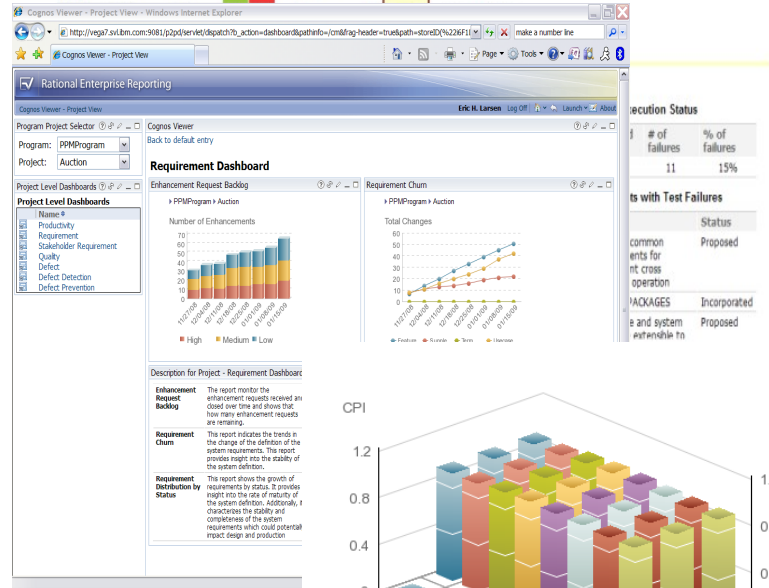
Cognos Viewer - Project View - Windows Internet Explorer

http://vega7.svl.ibm.com:9081/p2pd/servlet/dispatch?b_action=dashboard&pathinfo=/cm&frag-header=true&path=storeID(%22i6F1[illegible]

make a number line

Cognos Viewer - Project View

Page Tools

Rational Enterprise Reporting

Cognos Viewer - Project View

Eric H. Larsen Log Off Launch About

Program Project Selector

Program: PPMProgram

Project: Auction

Project Level Dashboards

Project Level Dashboards

Name

Productivity
Requirement
Stakeholder Requirement
Quality
Defect
Defect Detection
Defect Prevention

Cognos Viewer

Back to default entry

Requirement Dashboard

Enhancement Request Backlog

▸ PPMProgram ▸ Auction

Number of Enhancements

70
65
60
55
50
45
40
35
30
25
20
15
10
5
0

11/27/08 12/04/08 12/11/08 12/18/08 12/25/08 01/01/09 01/08/09 01/15/09

High Medium Low

Requirement Churn

▸ PPMProgram ▸ Auction

Total Changes

60
55
50
45
40
35
30
25
20
15
10
5
0

11/27/08 12/04/08 12/11/08 12/18/08 12/25/08 01/01/09 01/08/09 01/15/09

Feature Supple Term Usecase

Description for Project - Requirement Dashboard

| Enhancement Request Backlog | The report monitor the enhancement requests received and closed over time and shows that how many enhancement requests are remaining. |
|---|---|
| Requirement Churn | This report indicates the trends in the change of the definition of the system requirements. This report provides insight into the stability of the system definition. |
| Requirement Distribution by Status | This report shows the growth of requirements by status. It provides insight into the rate of maturity of the system definition. Additionally, it characterizes the stability and completeness of the system requirements which could potentiall impact design and production |

ecution Status

| | # of failures | % of failures |
|---|---|---|
| | 11 | 15% |

ts with Test Failures

| | Status |
|---|---|
| common ents for nt cross operation | Proposed |
| PACKAGES | Incorporated |
| e and system e extensible to | Proposed |

CPI

1.2

0.8

0.4

1

0

0